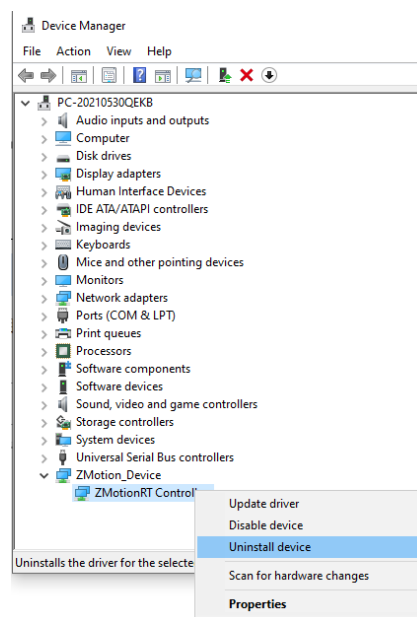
Device Manager

File Action View Help

PC-20210530QEKB
Audio inputs and outputs
Computer
Disk drives
Display adapters
Human Interface Devices
IDE ATA/ATAPI controllers
Imaging devices
Keyboards
Mice and other pointing devices
Monitors
Network adapters
Ports (COM & LPT)
Print queues
Processors
Software components
Software devices
Sound, video and game controllers
Storage controllers
System devices
Universal Serial Bus controllers
ZMotion_Device
ZMotionRT Control

Update driver
Disable device
Uninstall device
Scan for hardware changes
Properties

Uninstalls the driver for the selecte